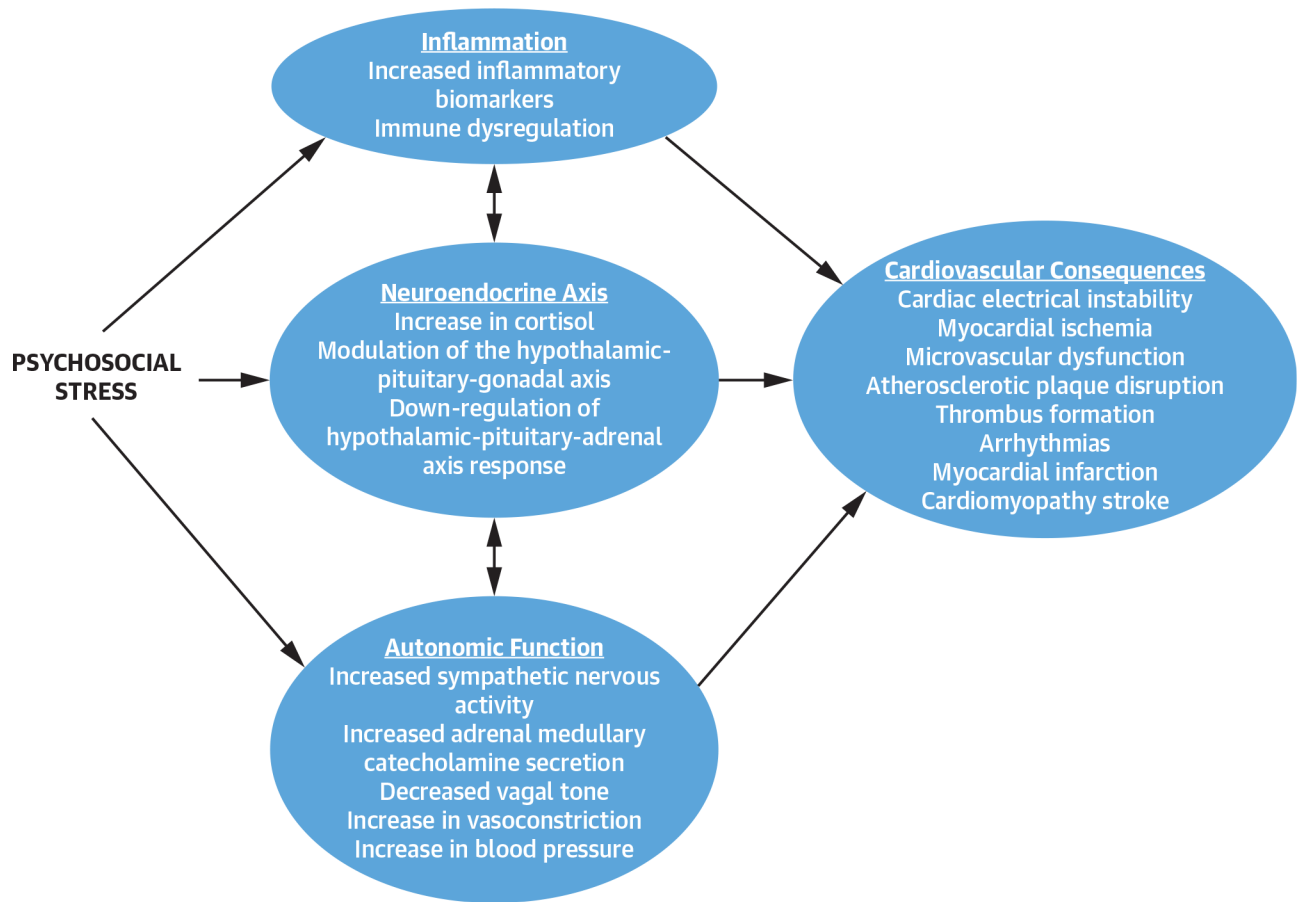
PSYCHOSOCIAL STRESS

Inflammation
Increased inflammatory biomarkers
Immune dysregulation

Neuroendocrine Axis
Increase in cortisol
Modulation of the hypothalamic-pituitary-gonadal axis
Down-regulation of hypothalamic-pituitary-adrenal axis response

Autonomic Function
Increased sympathetic nervous activity
Increased adrenal medullary catecholamine secretion
Decreased vagal tone
Increase in vasoconstriction
Increase in blood pressure

Cardiovascular Consequences
Cardiac electrical instability
Myocardial ischemia
Microvascular dysfunction
Atherosclerotic plaque disruption
Thrombus formation
Arrhythmias
Myocardial infarction
Cardiomyopathy stroke